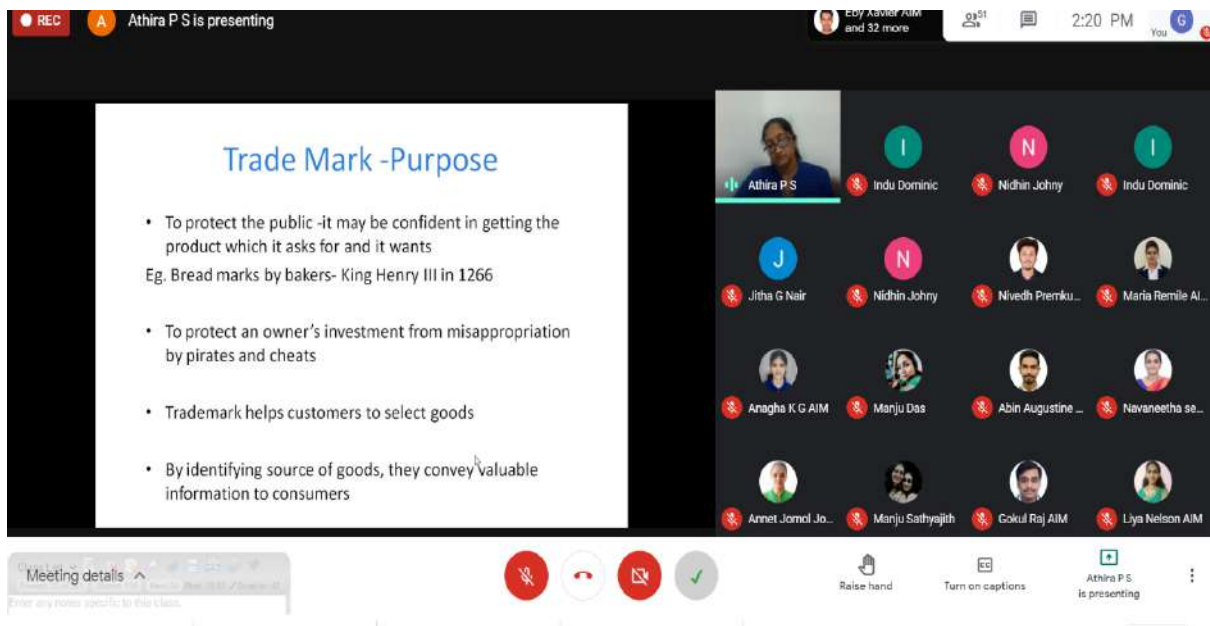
REC A Athira P S is presenting

Eby Xavier AIM and 32 more 51 2:20 PM G You

Trade Mark -Purpose

• To protect the public -it may be confident in getting the product which it asks for and it wants

Eg. Bread marks by bakers- King Henry III in 1266

• To protect an owner's investment from misappropriation by pirates and cheats

• Trademark helps customers to select goods

• By identifying source of goods, they convey valuable information to consumers

Athira P S
I
Indu Dominic
N
Nidhin Johny
I
Indu Dominic
J
Jitha G Nair
N
Nidhin Johny
Nivedh Premku...
Maria Remile Al...
Anagha K G AIM
Manju Das
Abin Augustine ...
Navaneetha se...
Annet Jomol Jo...
Manju Sathyajith
Gokul Raj AIM
Liya Nelson AIM

Meeting details

Raise hand
Turn on captions
Athira P S is presenting

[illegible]